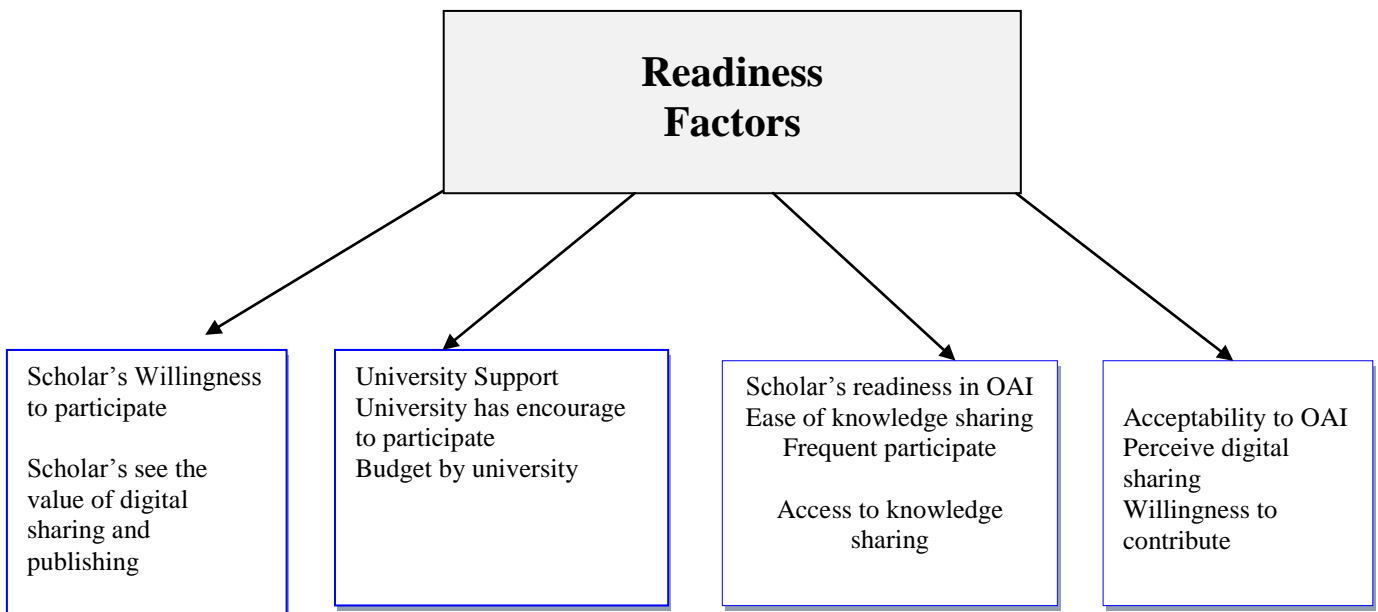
Readiness Factors

Scholar's Willingness to participate

Scholar's see the value of digital sharing and publishing

University Support
University has encourage to participate
Budget by university

Scholar's readiness in OAI
Ease of knowledge sharing
Frequent participate

Access to knowledge sharing

Acceptability to OAI
Perceive digital sharing
Willingness to contribute